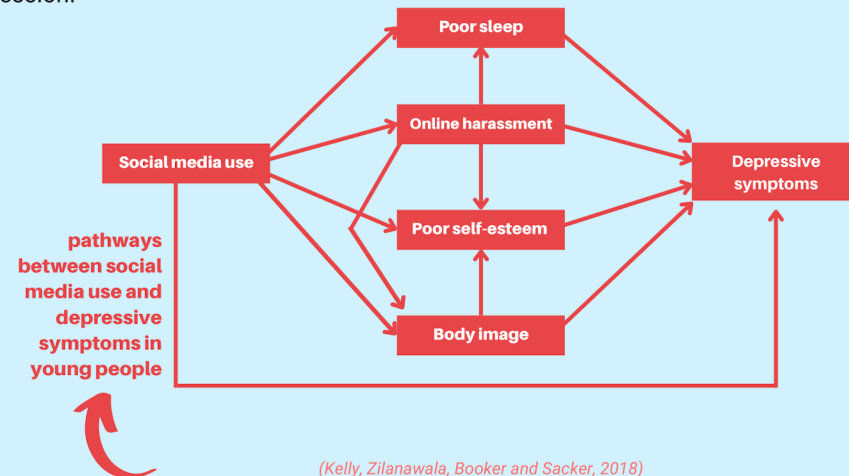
Poor sleep

Online harassment

Social media use

Depressive symptoms

Poor self-esteem

Body image

pathways between social media use and depressive symptoms in young people

(Kelly, Zilanawala, Booker and Sacker, 2018)